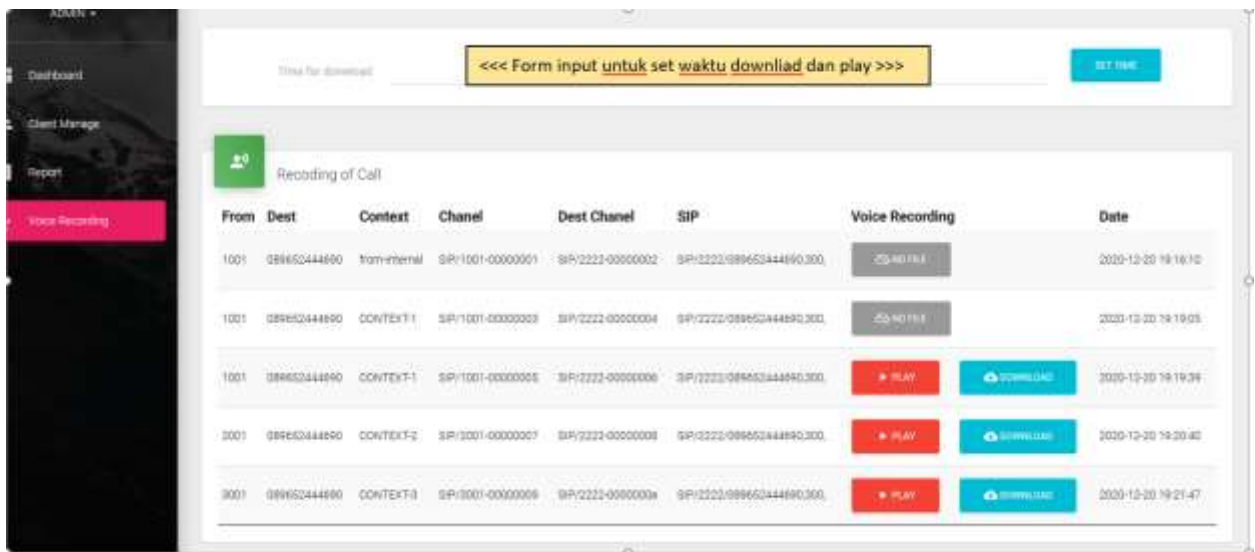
ADMIN ▾

Dashboard

Client Manage

Report

Voice Recording

Time for download

<<< Form input untuk set waktu downliad dan play >>>

SET TIME

Recoding of Call

| From | Dest | Context | Chanel | Dest Chanel | SIP | Voice Recording | | Date |
|---|---|---|---|---|---|---|---|---|
| 1001 | 089652444690 | from-internal | SIP/1001-00000001 | SIP/2222-00000002 | SIP/2222/089652444690,300, | NO FILE | | 2020-12-20 19:18:10 |
| 1001 | 089652444690 | CONTEXT-1 | SIP/1001-00000003 | SIP/2222-00000004 | SIP/2222/089652444690,300, | NO FILE | | 2020-12-20 19:19:05 |
| 1001 | 089652444690 | CONTEXT-1 | SIP/1001-00000005 | SIP/2222-00000006 | SIP/2222/089652444690,300, | ▸ PLAY | DOWNLOAD | 2020-12-20 19:19:39 |
| 2001 | 089652444690 | CONTEXT-2 | SIP/2001-00000007 | SIP/2222-00000008 | SIP/2222/089652444690,300, | ▸ PLAY | DOWNLOAD | 2020-12-20 19:20:40 |
| 3001 | 089652444690 | CONTEXT-3 | SIP/3001-00000009 | SIP/2222-0000000a | SIP/2222/089652444690,300, | ▸ PLAY | DOWNLOAD | 2020-12-20 19:21:47 |